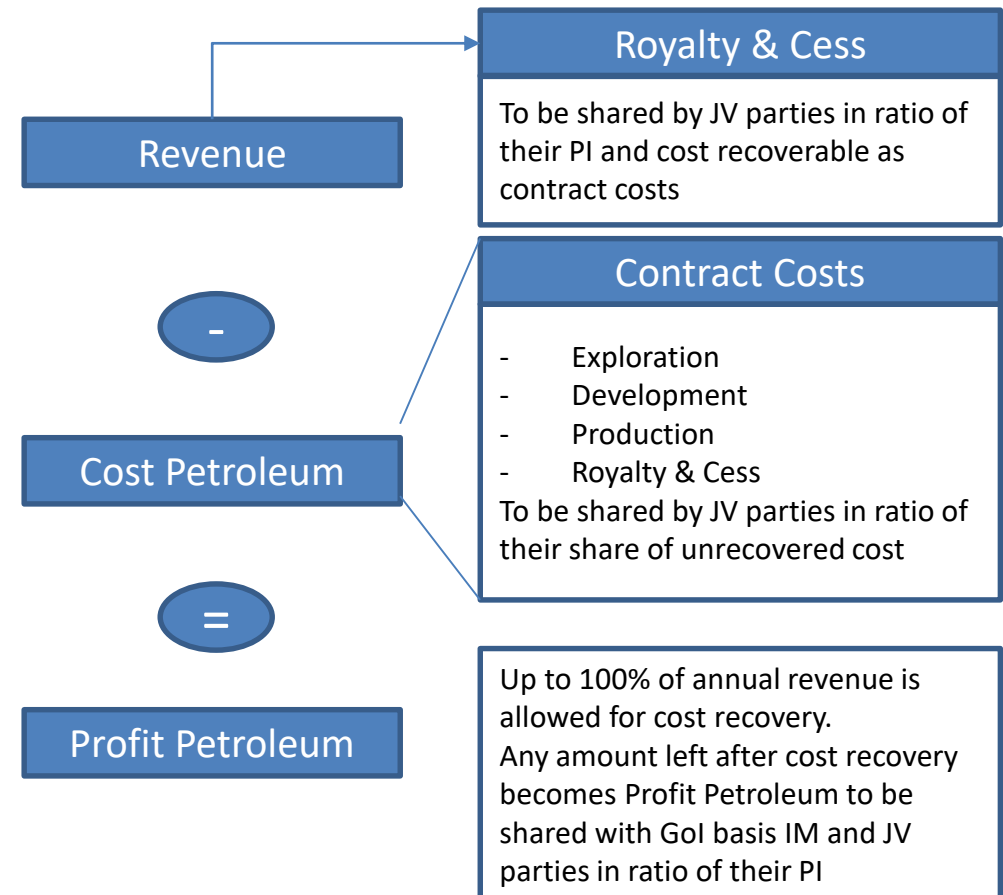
Revenue

-

Cost Petroleum

=

Profit Petroleum

Royalty & Cess

To be shared by JV parties in ratio of their PI and cost recoverable as contract costs

Contract Costs

- Exploration
- Development
- Production
- Royalty & Cess

To be shared by JV parties in ratio of their share of unrecovered cost

Up to 100% of annual revenue is allowed for cost recovery.
Any amount left after cost recovery becomes Profit Petroleum to be shared with GoI basis IM and JV parties in ratio of their PI